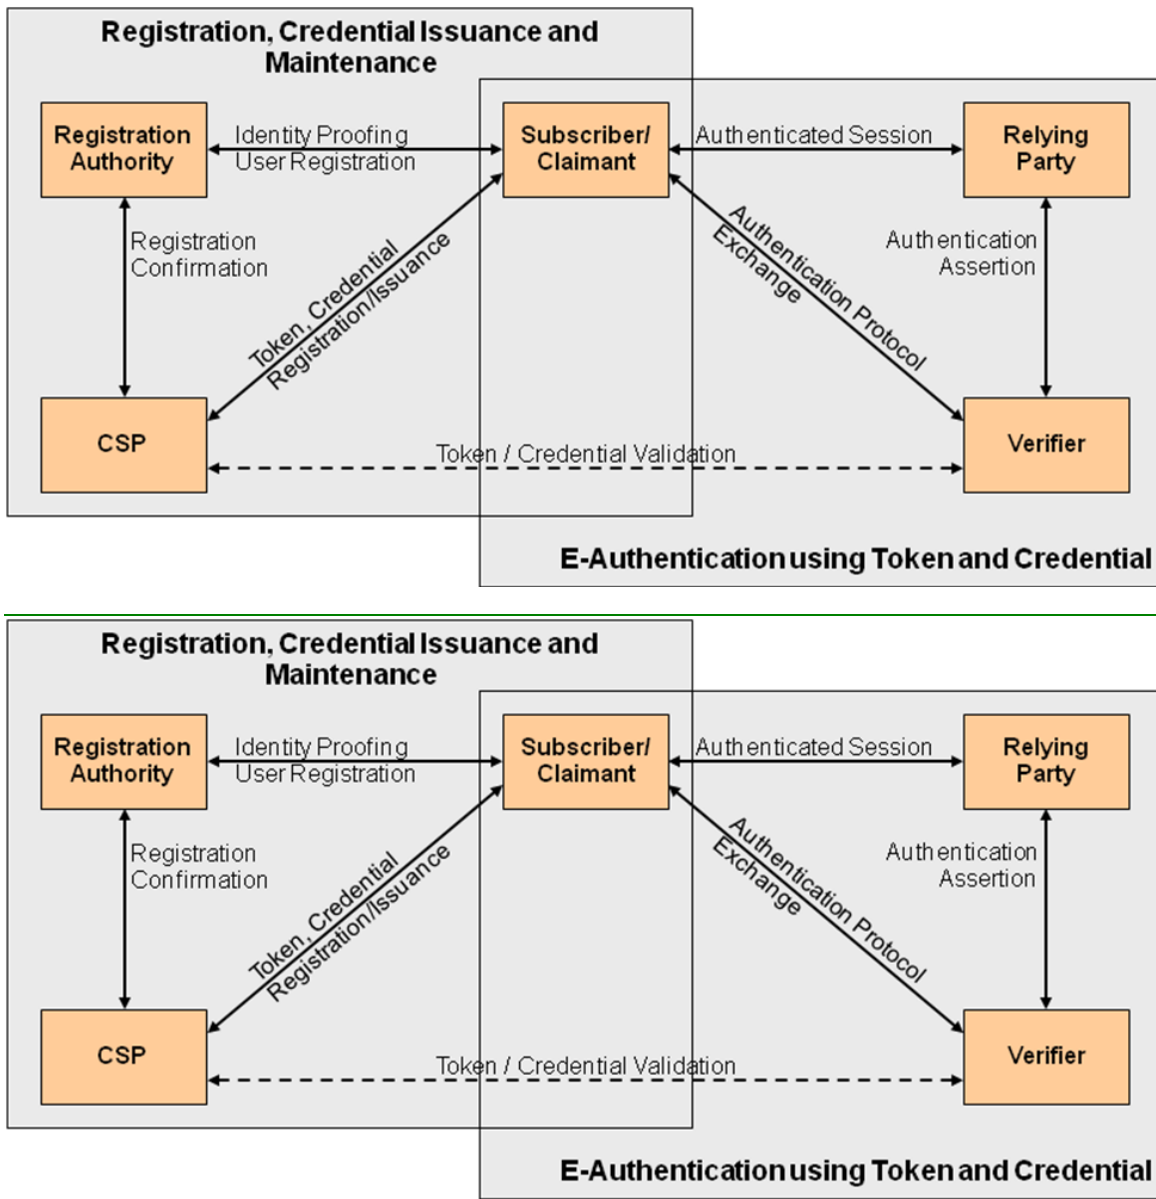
Registration, Credential Issuance and Maintenance

Registration Authority

Identity Proofing
User Registration

Subscriber/ Claimant

Authenticated Session

Relying Party

Registration Confirmation

Token, Credential
Registration/Issuance

Authentication Protocol
Exchange

Authentication Assertion

CSP

Token / Credential Validation

Verifier

E-Authentication using Token and Credential

Registration, Credential Issuance and Maintenance

Registration Authority

Identity Proofing
User Registration

Subscriber/ Claimant

Authenticated Session

Relying Party

Registration Confirmation

Token, Credential
Registration/Issuance

Authentication Protocol
Exchange

Authentication Assertion

CSP

Token / Credential Validation

Verifier

E-Authentication using Token and Credential